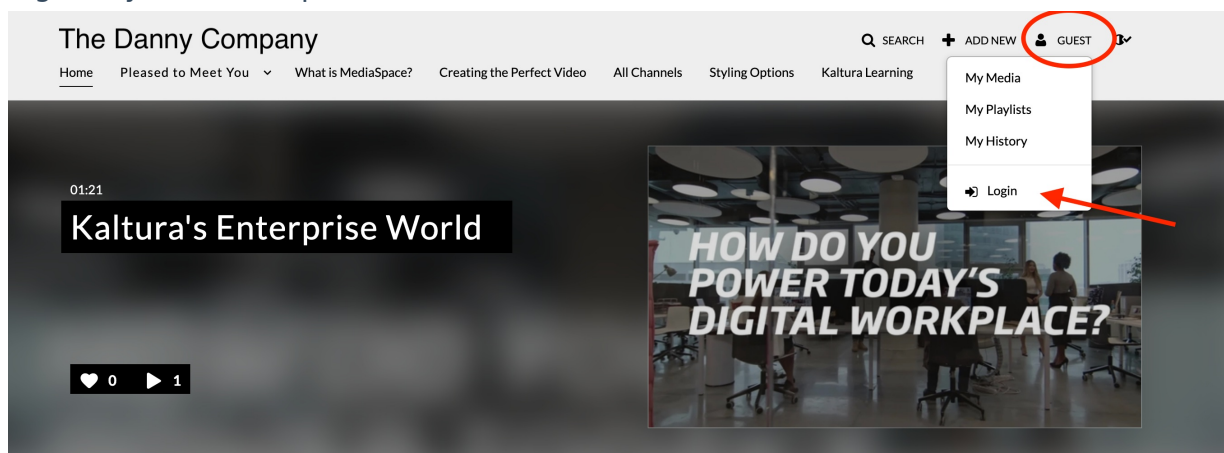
The Danny Company

SEARCH ADD NEW GUEST

Home Pleased to Meet You What is MediaSpace? Creating the Perfect Video All Channels Styling Options Kaltura Learning

My Media
My Playlists
My History
Login

01:21

Kaltura's Enterprise World

HOW DO YOU POWER TODAY'S DIGITAL WORKPLACE?

0 1